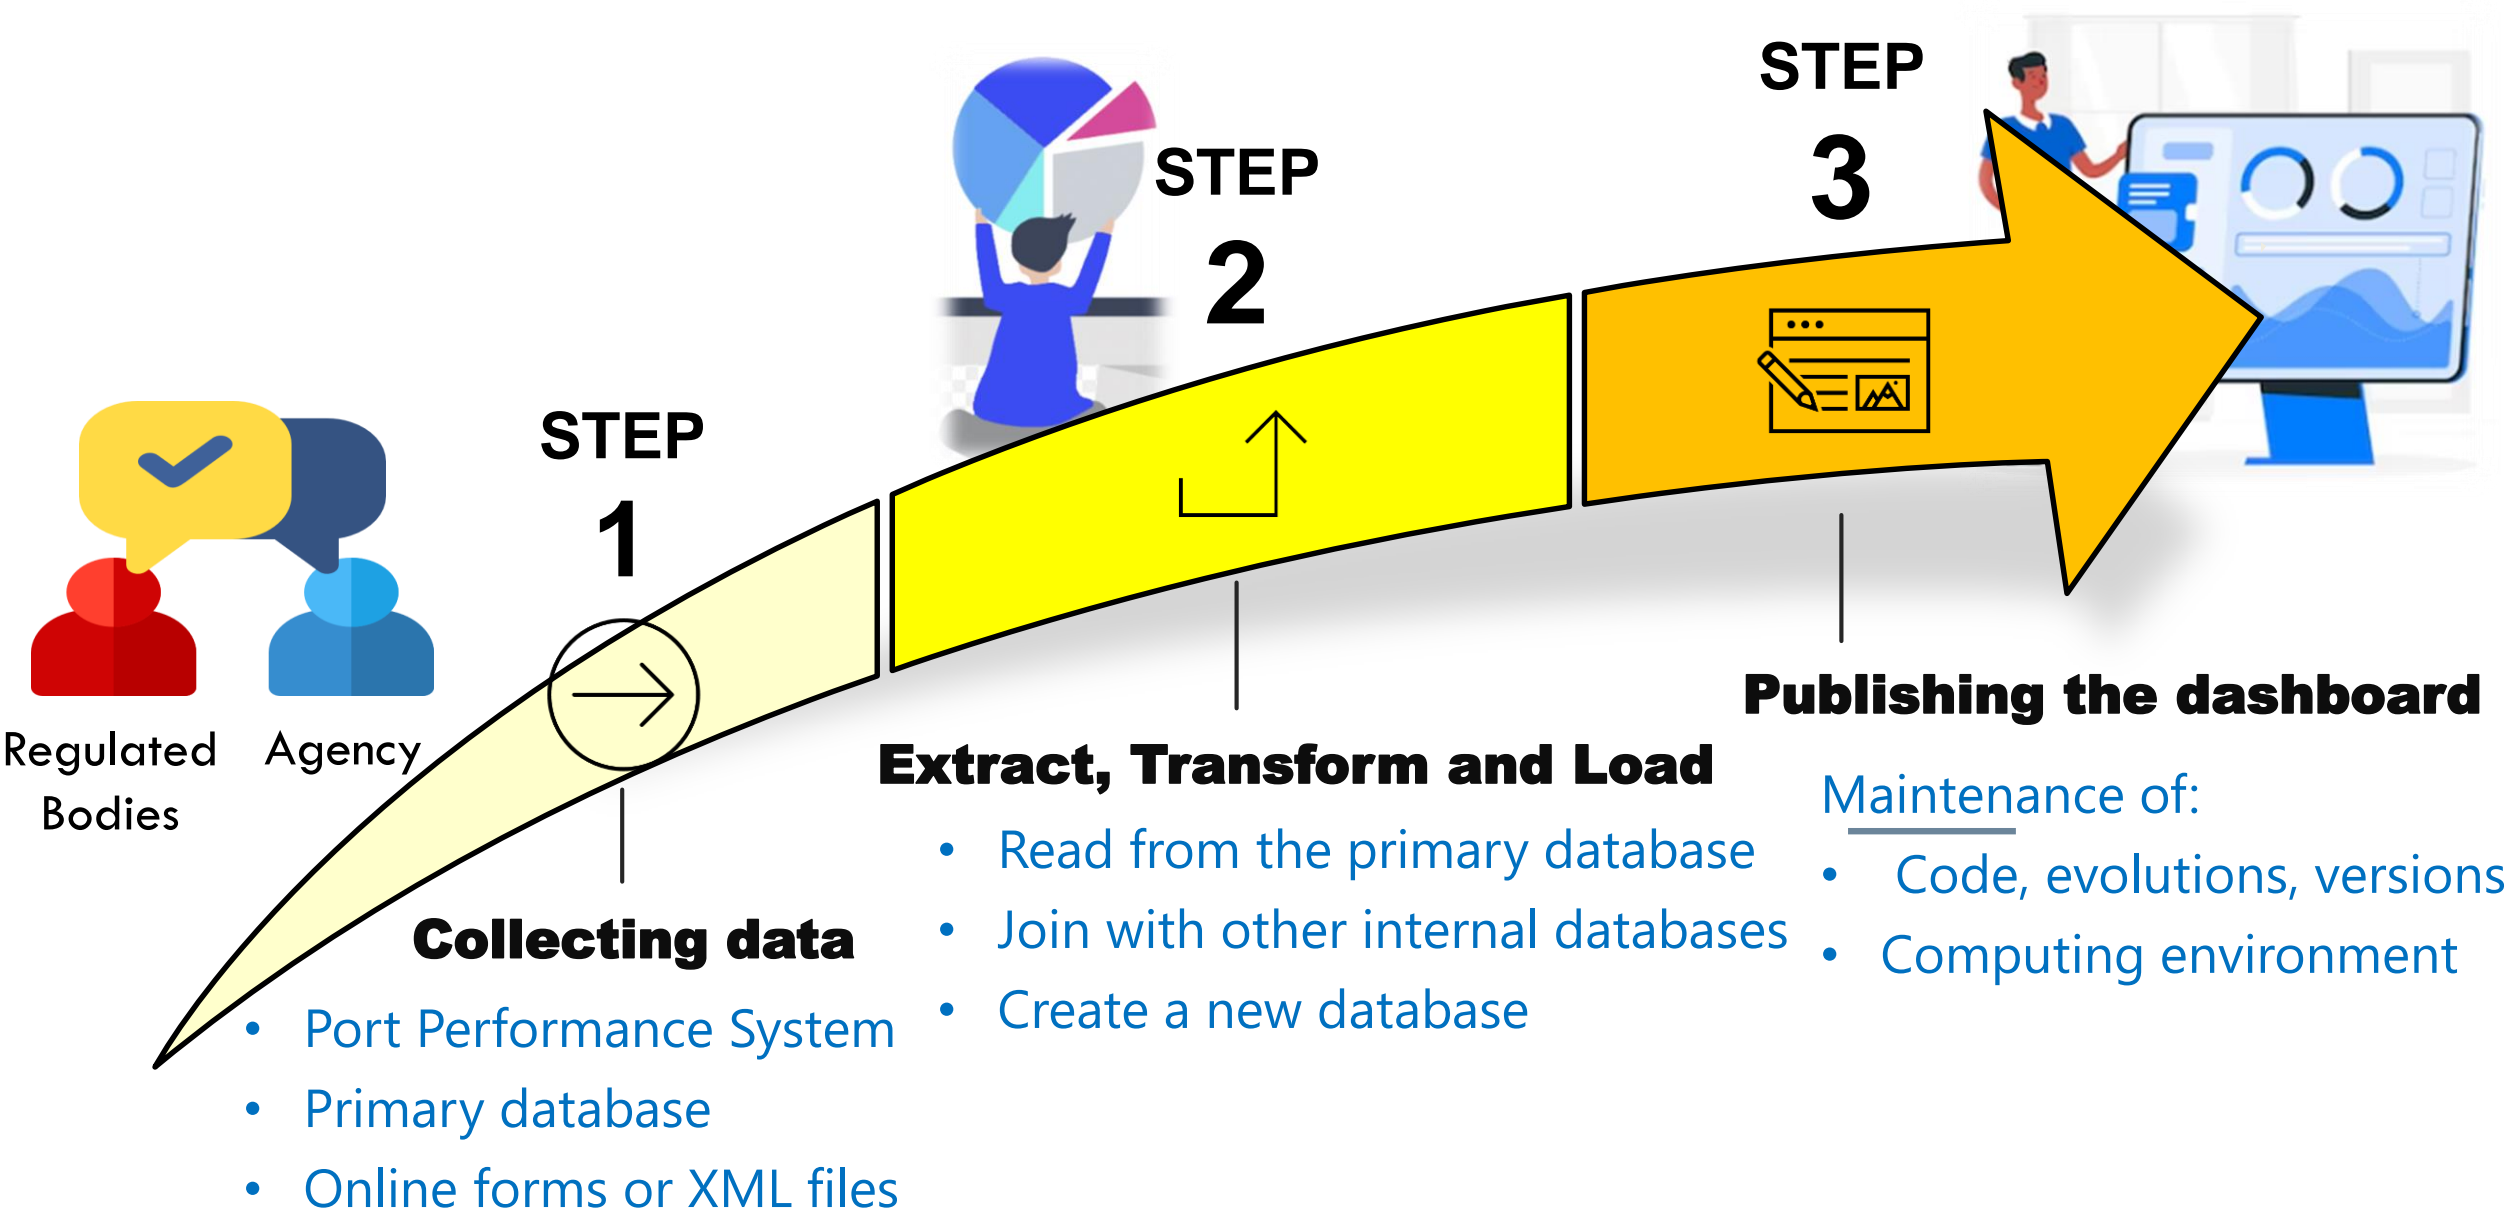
Regulated Bodies

Agency

STEP 1

STEP 2

STEP 3

Collecting data

- Port Performance System
- Primary database
- Online forms or XML files

Extract, Transform and Load

- Read from the primary database
- Join with other internal databases
- Create a new database

Publishing the dashboard

Maintenance of:

- Code, evolutions, versions
- Computing environment